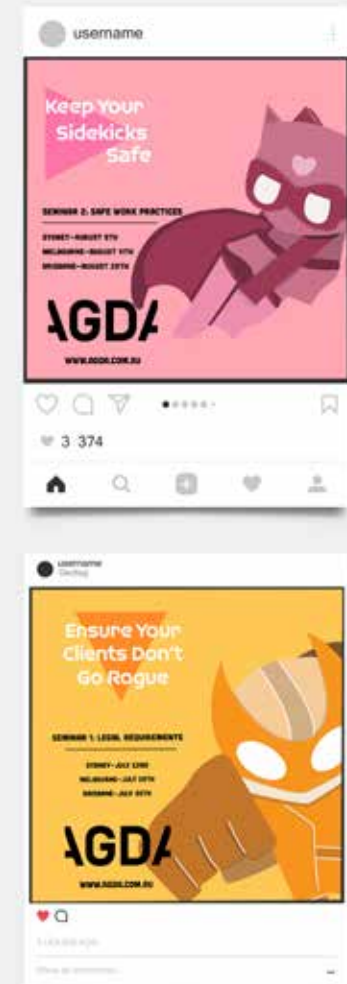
username

Keep Your Sidekicks Safe

SEMINAR 2: SAFE WORK PRACTICES

SYDNEY—AUGUST 5TH
MELBOURNE—AUGUST 9TH
BRISBANE—AUGUST 19TH

AGDA

WWW.AGDA.COM.AU

3 374

username
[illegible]

Ensure Your Clients Don't Go Rogue

SEMINAR 1: LEGAL REQUIREMENTS

SYDNEY—JULY 12TH
MELBOURNE—JULY 19TH
BRISBANE—JULY 25TH

AGDA

WWW.AGDA.COM.AU

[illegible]

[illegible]